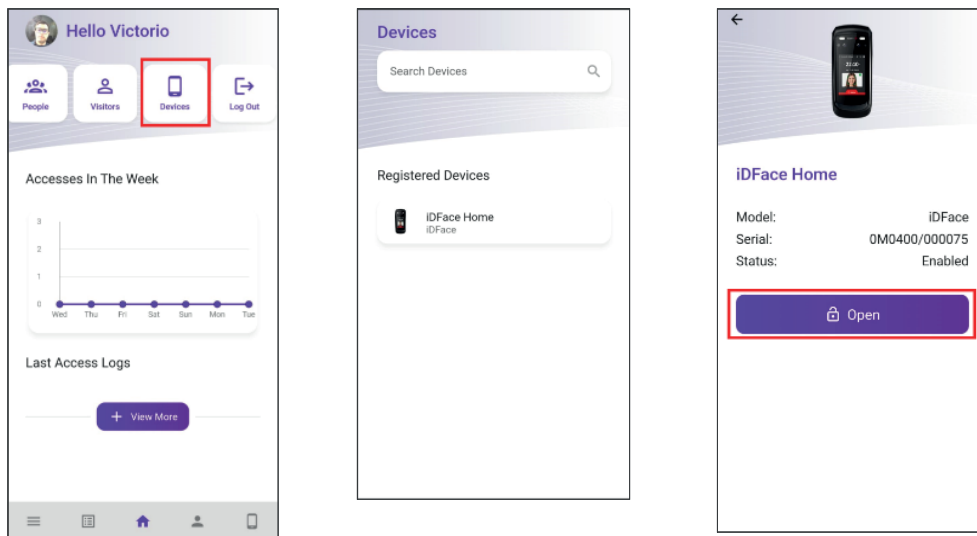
Hello Victorio

People
Visitors
Devices
Log Out

Accesses In The Week

3
2
1
0
Wed Thu Fri Sat Sun Mon Tue

Last Access Logs

+ View More

Devices

Search Devices

Registered Devices

iDFace Home
iDFace

iDFace Home

Model: iDFace
Serial: 0M0400/000075
Status: Enabled

Open